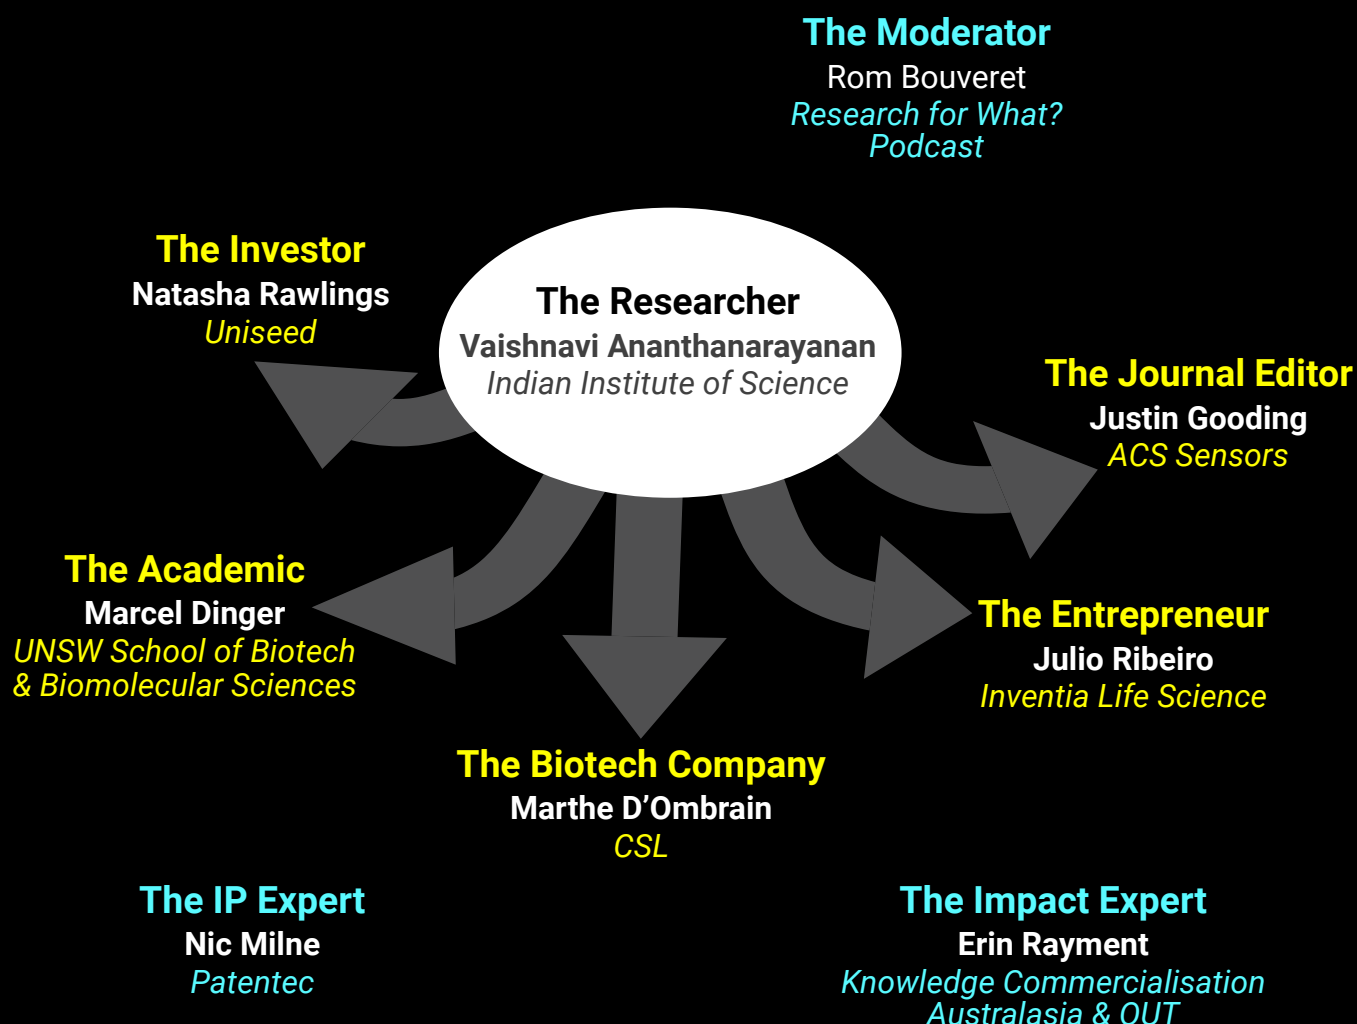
The Moderator
Rom Bouveret
Research for What? Podcast

The Investor
Natasha Rawlings
Uniseed

The Researcher
Vaishnavi Ananthanarayanan
Indian Institute of Science

The Journal Editor
Justin Gooding
ACS Sensors

The Academic
Marcel Dinger
UNSW School of Biotech & Biomolecular Sciences

The Entrepreneur
Julio Ribeiro
Inventia Life Science

The Biotech Company
Marthe D’Ombrain
CSL

The IP Expert
Nic Milne
Patentec

The Impact Expert
Erin Rayment
Knowledge Commercialisation Australasia & QUT